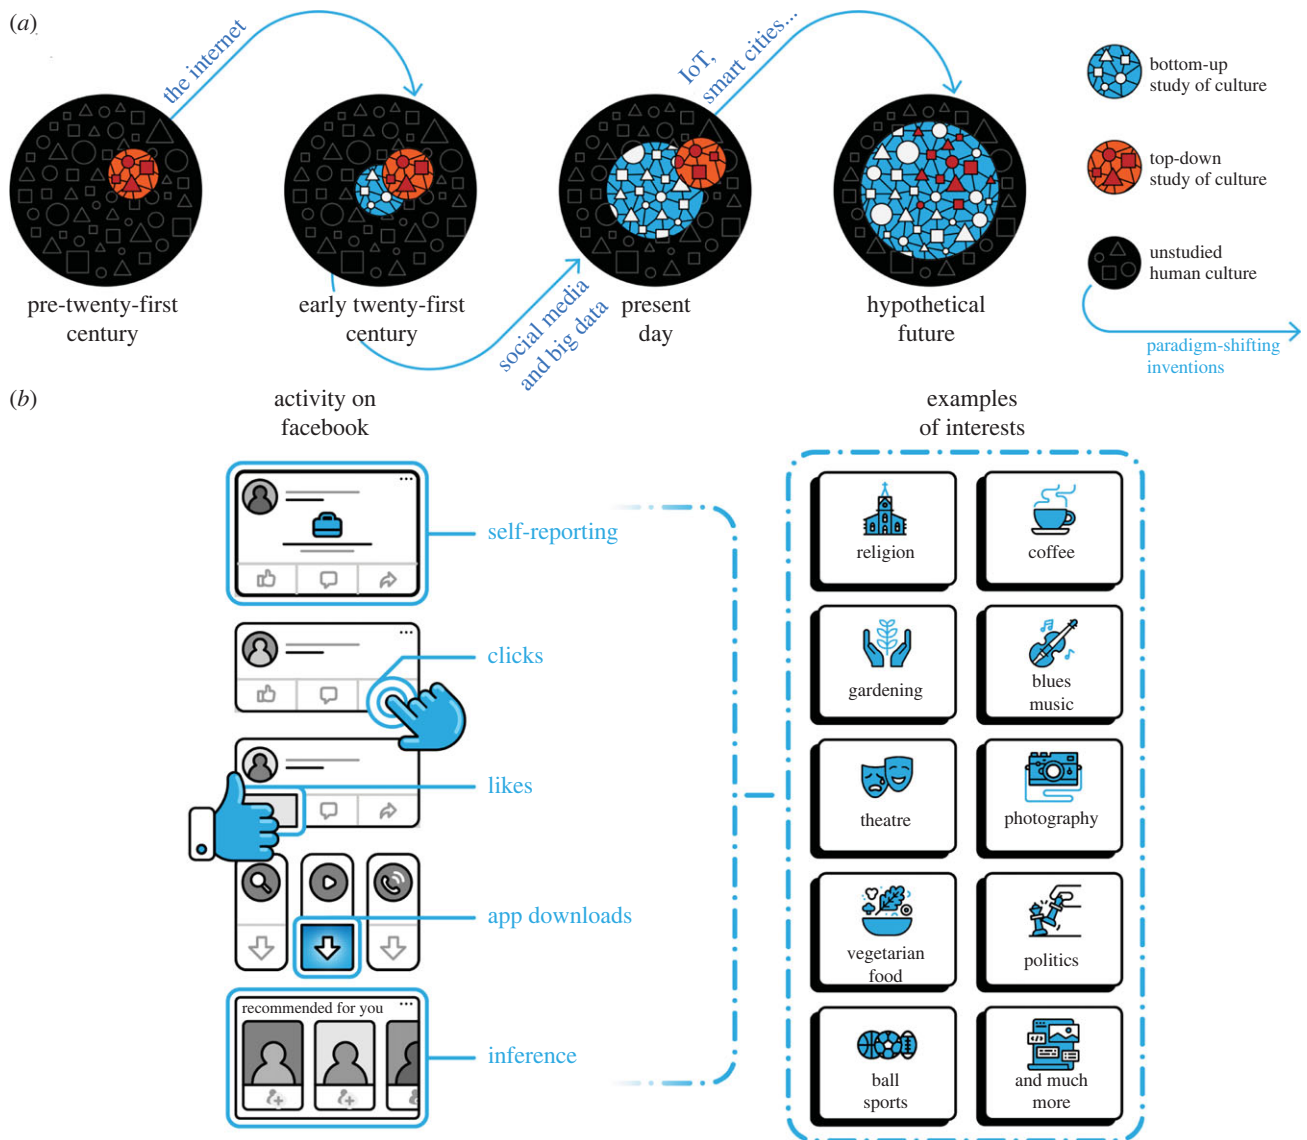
(a)

the internet

IoT, smart cities...

bottom-up study of culture

top-down study of culture

unstudied human culture

paradigm-shifting inventions

pre-twenty-first century

early twenty-first century

social media and big data

present day

hypothetical future

(b)

activity on facebook

examples of interests

self-reporting

clicks

likes

app downloads

recommended for you

inference

religion

coffee

gardening

blues music

theatre

photography

vegetarian food

politics

ball sports

and much more